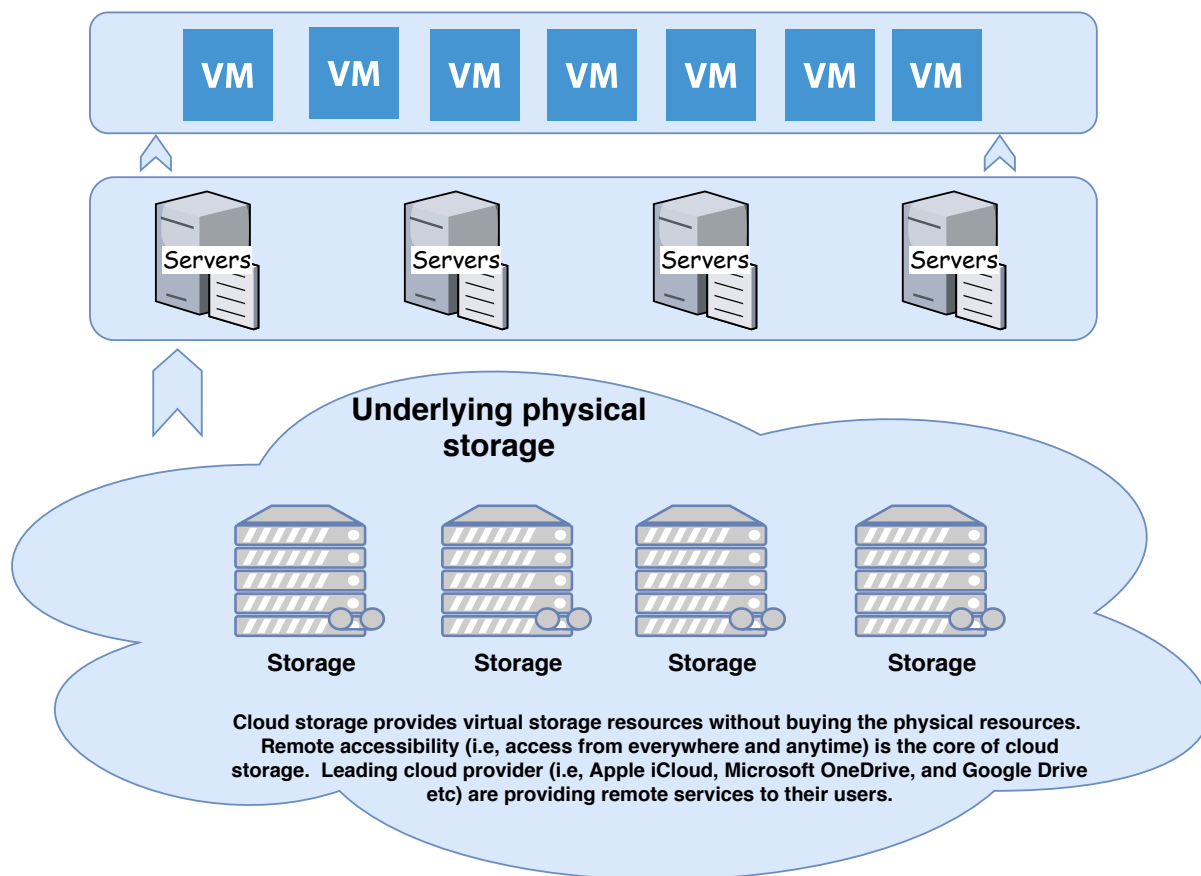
VM VM VM VM VM VM VM

Servers Servers Servers Servers

Underlying physical storage

Storage Storage Storage Storage

Cloud storage provides virtual storage resources without buying the physical resources. Remote accessibility (i.e, access from everywhere and anytime) is the core of cloud storage. Leading cloud provider (i.e, Apple iCloud, Microsoft OneDrive, and Google Drive etc) are providing remote services to their users.